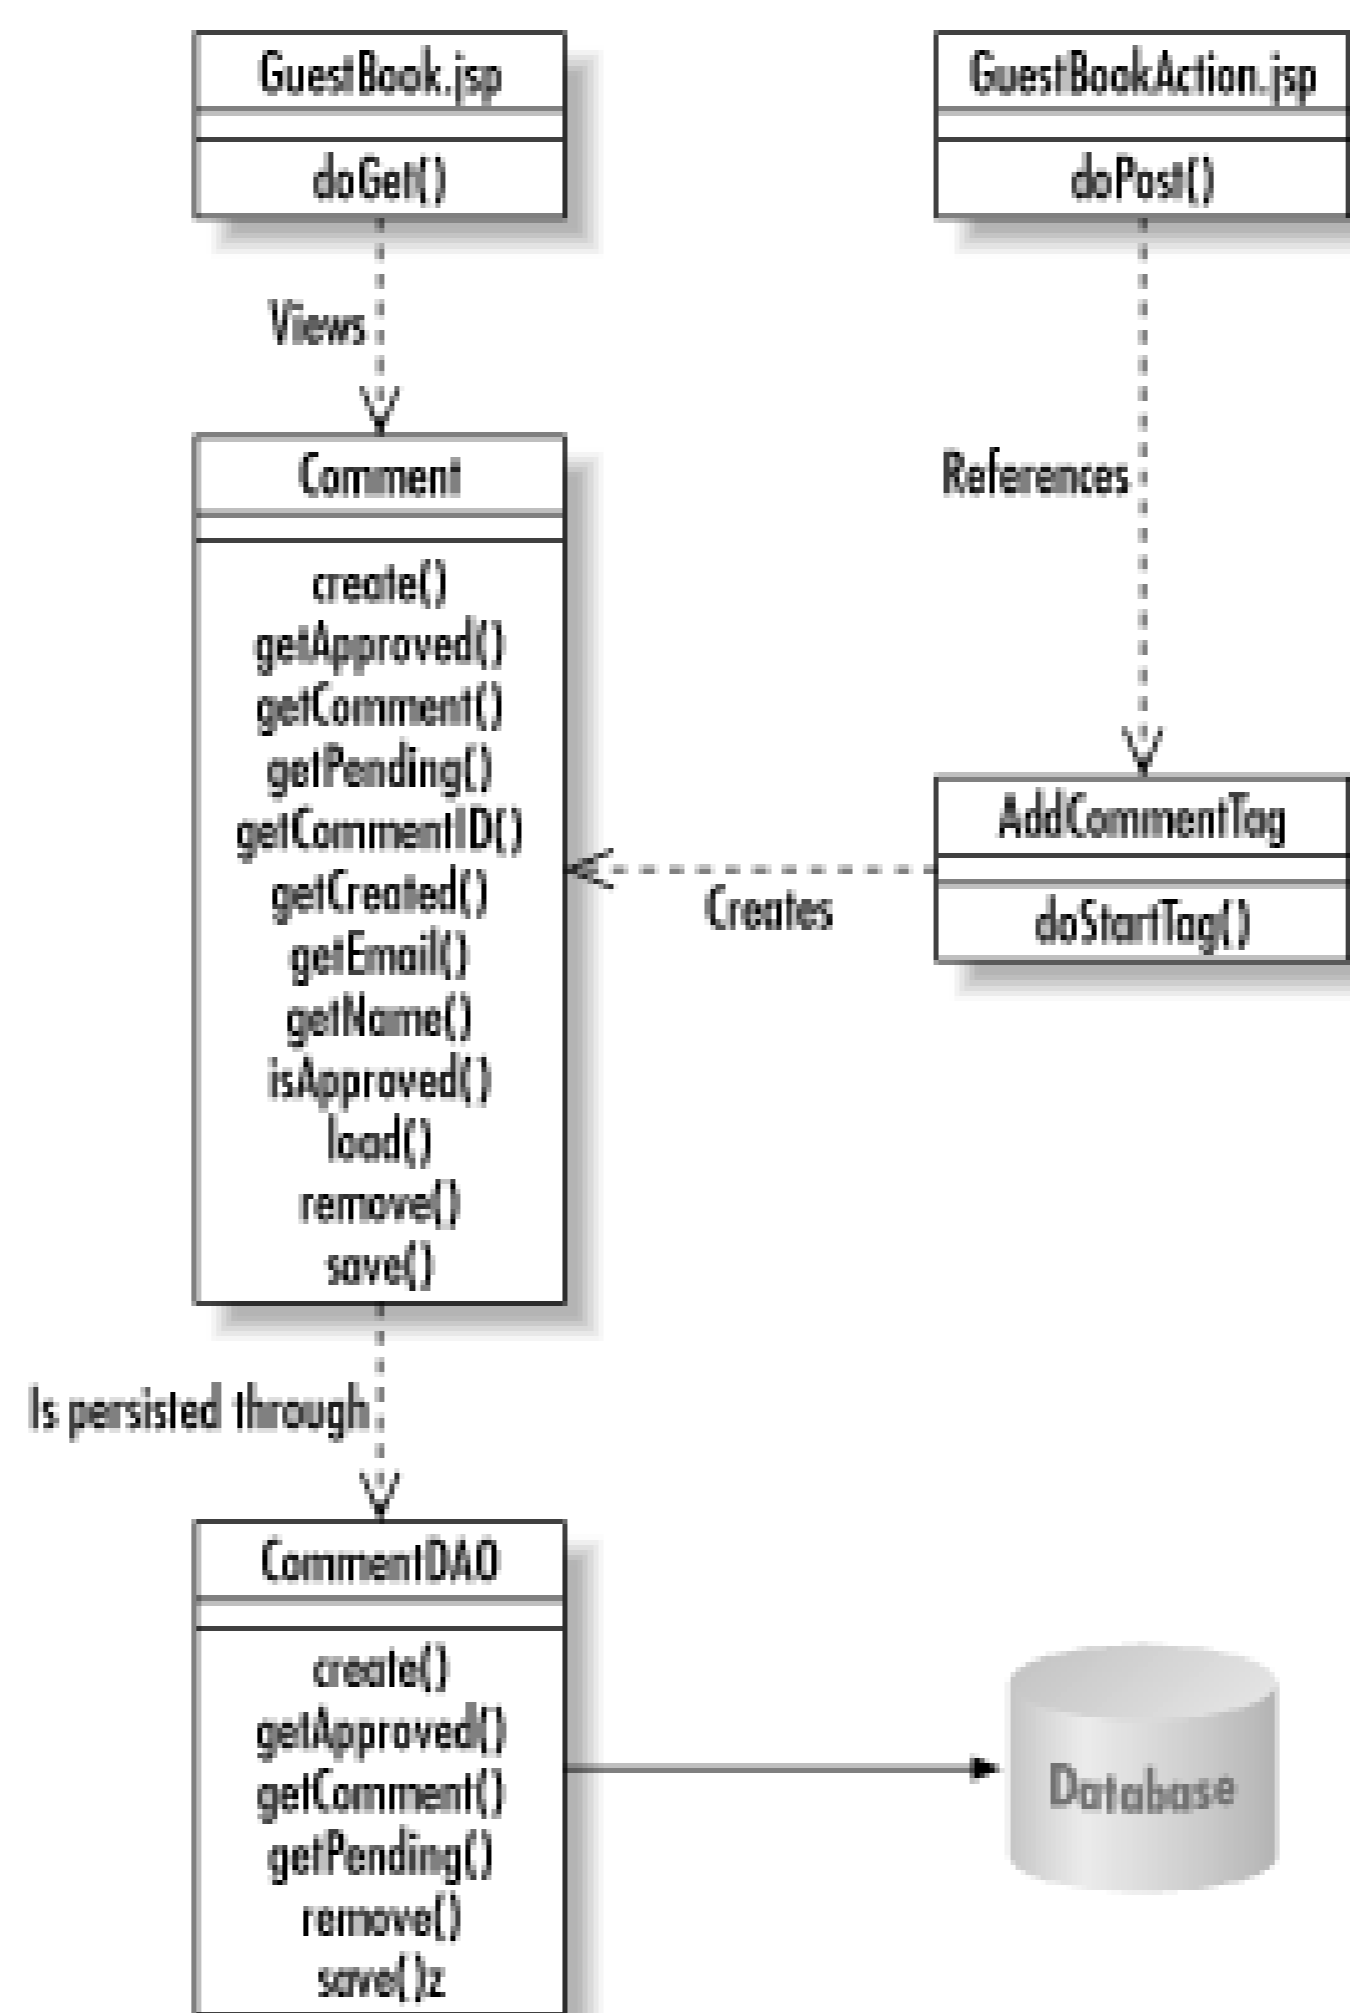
GuestBook.jsp

doGet()

GuestBookAction.jsp

doPost()

Views

References

Comment

create()
getApproved()
getComment()
getPending()
getCommentID()
getCreated()
getEmail()
getName()
isApproved()
load()
remove()
save()

AddCommentTag

doStartTag()

Creates

Is persisted through

CommentDAO

create()
getApproved()
getComment()
getPending()
remove()
save()z

Database